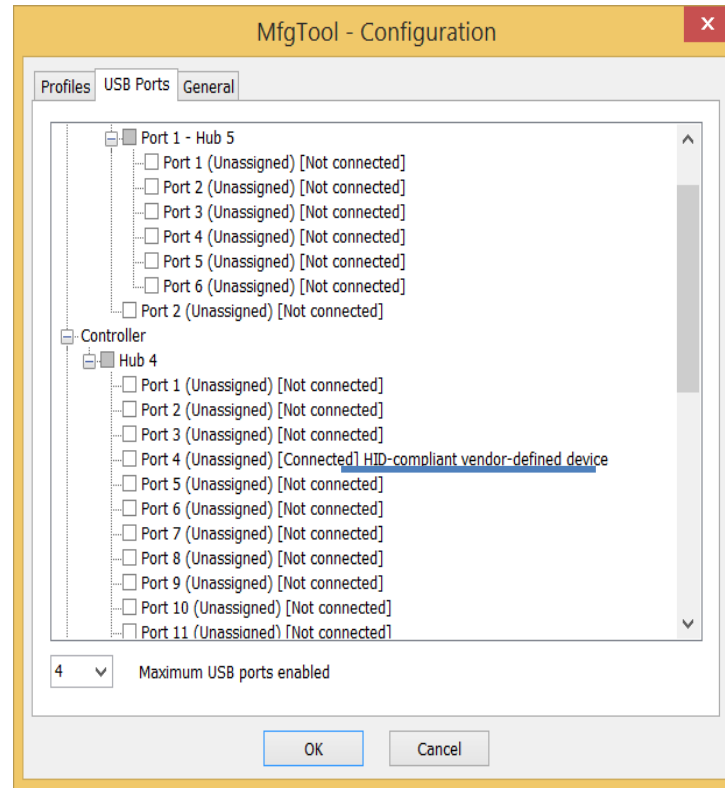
MfgTool - Configuration

Profiles
USB Ports
General

Port 1 - Hub 5
Port 1 (Unassigned) [Not connected]
Port 2 (Unassigned) [Not connected]
Port 3 (Unassigned) [Not connected]
Port 4 (Unassigned) [Not connected]
Port 5 (Unassigned) [Not connected]
Port 6 (Unassigned) [Not connected]
Port 2 (Unassigned) [Not connected]
Controller
Hub 4
Port 1 (Unassigned) [Not connected]
Port 2 (Unassigned) [Not connected]
Port 3 (Unassigned) [Not connected]
Port 4 (Unassigned) [Connected] HID-compliant vendor-defined device
Port 5 (Unassigned) [Not connected]
Port 6 (Unassigned) [Not connected]
Port 7 (Unassigned) [Not connected]
Port 8 (Unassigned) [Not connected]
Port 9 (Unassigned) [Not connected]
Port 10 (Unassigned) [Not connected]
Port 11 (Unassigned) [Not connected]

4
Maximum USB ports enabled

OK
Cancel